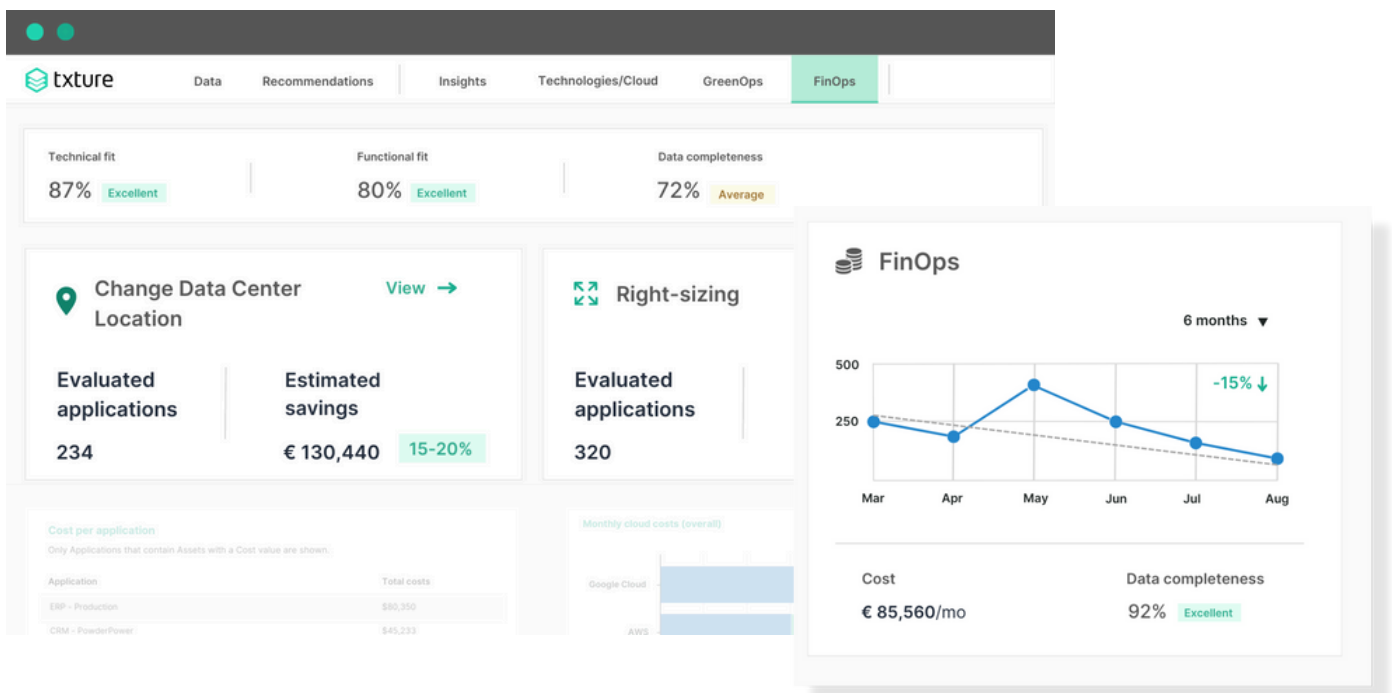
txture

Data | Recommendations | Insights | Technologies/Cloud | GreenOps | FinOps

Technical fit
87% Excellent

Functional fit
80% Excellent

Data completeness
72% Average

Change Data Center Location

View →

Evaluated applications
234

Estimated savings
€ 130,440 15-20%

Right-sizing

Evaluated applications
320

Cost per application
Only Applications that contain Assets with a Cost value are shown.

| Application | Total costs |
|---|---|
| ERP - Production | $80,350 |
| CRM - PowderPower | $45,233 |

Monthly cloud costs (overall)
Google Cloud
AWS

FinOps

6 months ▼

500
250
-15% ↓
Mar Apr May Jun Jul Aug

Cost
€ 85,560/mo

Data completeness
92% Excellent